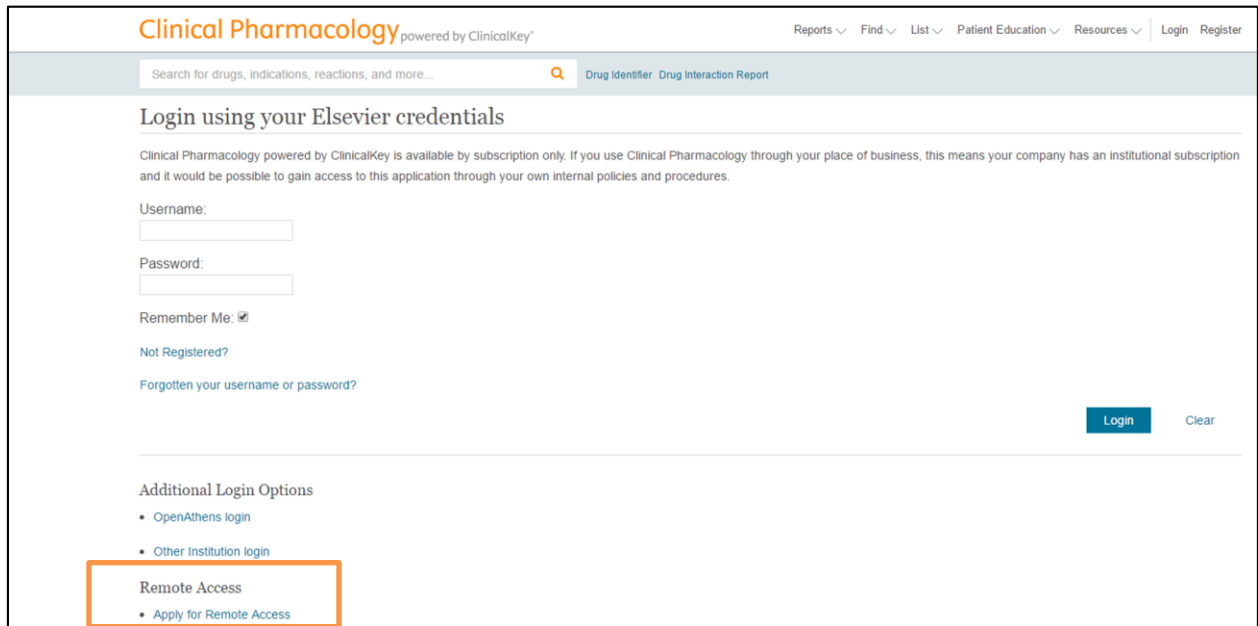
Clinical Pharmacology powered by ClinicalKey®

Reports Find List Patient Education Resources Login Register

Search for drugs, indications, reactions, and more...

Drug Identifier Drug Interaction Report

Login using your Elsevier credentials

Clinical Pharmacology powered by ClinicalKey is available by subscription only. If you use Clinical Pharmacology through your place of business, this means your company has an institutional subscription and it would be possible to gain access to this application through your own internal policies and procedures.

Username:

Password:

Remember Me:

Not Registered?

Forgotten your username or password?

Login

Clear

Additional Login Options

- OpenAthens login

- Other Institution login

Remote Access

- Apply for Remote Access